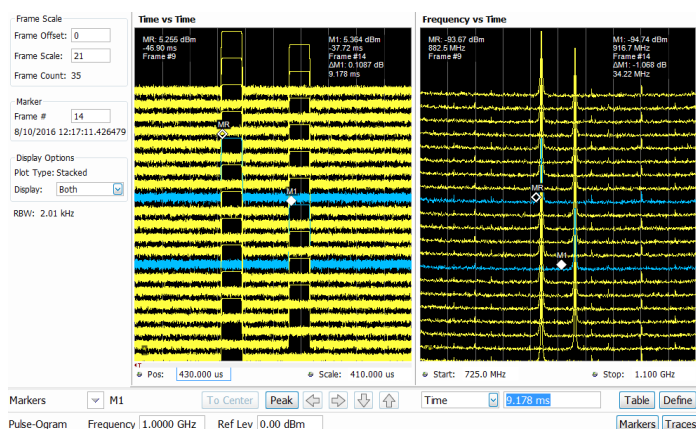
Frame Scale
Frame Offset: 0
Frame Scale: 21
Frame Count: 35

Marker
Frame # 14
8/10/2016 12:17:11.426479

Display Options
Plot Type: Stacked
Display: Both

RBW: 2.01 kHz

Time vs Time

MR: 5.255 dBm
-46.90 ms
Frame #9

M1: 5.364 dBm
-37.72 ms
Frame #14
ΔM1: 0.1087 dB
9.178 ms

MR
M1

Pos: 430.000 us
Scale: 410.000 us

Frequency vs Time

MR: -93.67 dBm
882.5 MHz
Frame #9

M1: -94.74 dBm
916.7 MHz
Frame #14
ΔM1: -1.068 dB
34.22 MHz

MR
M1

Start: 725.0 MHz
Stop: 1.100 GHz

Markers M1 To Center Peak Time 9.178 ms Table Define

Pulse-Ogram Frequency 1.0000 GHz Ref Lev 0.00 dBm Markers Traces